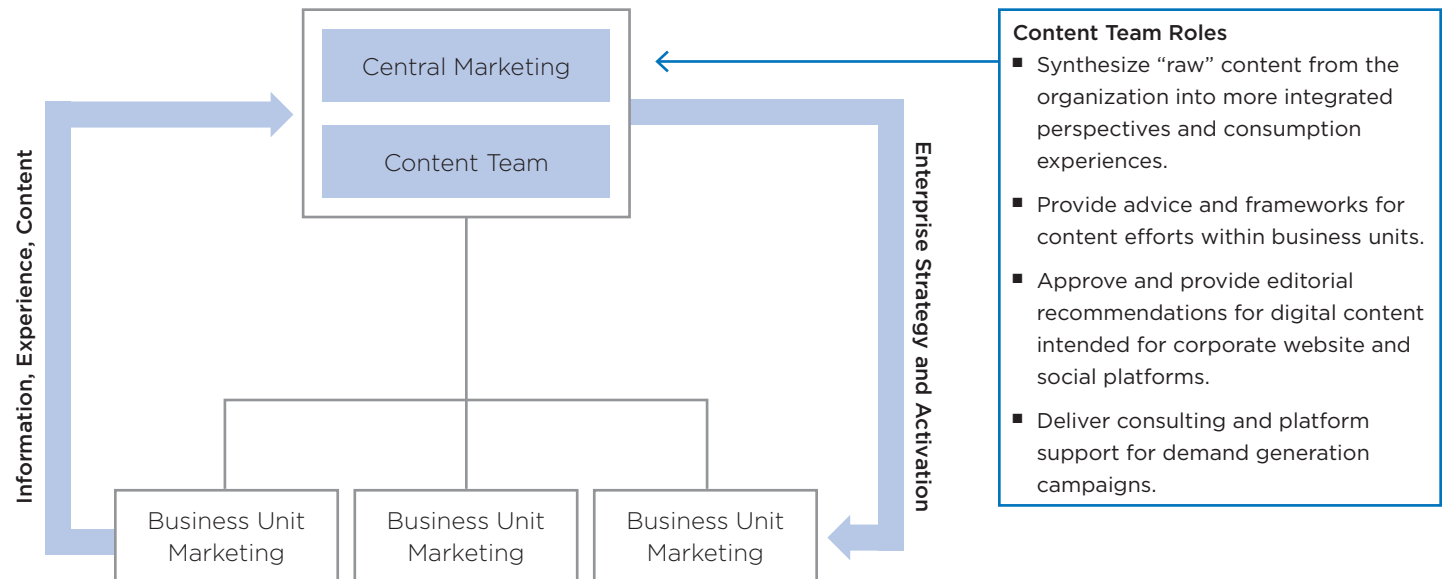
Central Marketing

Content Team

Information, Experience, Content

Enterprise Strategy and Activation

Business Unit Marketing

Business Unit Marketing

Business Unit Marketing

Content Team Roles

- Synthesize “raw” content from the organization into more integrated perspectives and consumption experiences.
- Provide advice and frameworks for content efforts within business units.
- Approve and provide editorial recommendations for digital content intended for corporate website and social platforms.
- Deliver consulting and platform support for demand generation campaigns.